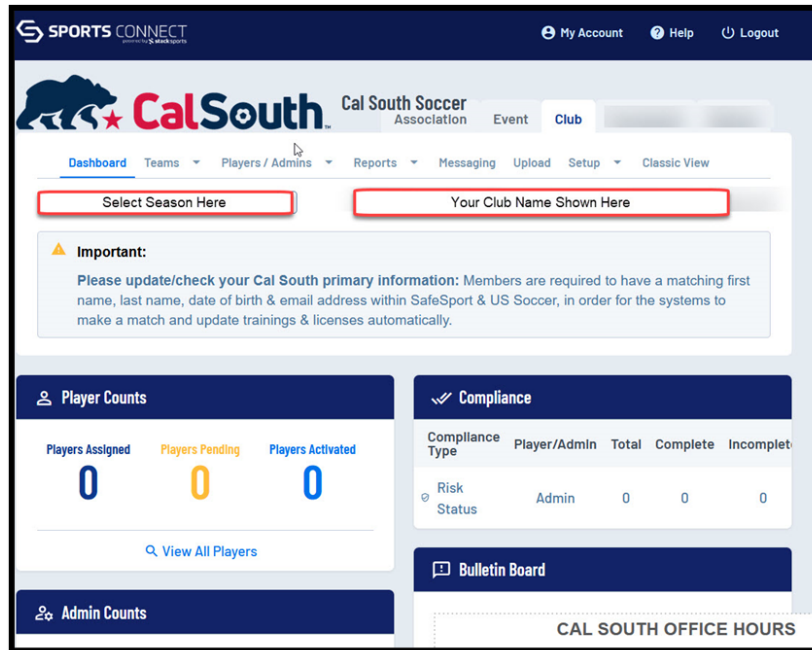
SPORTS CONNECT powered by stacksports

My Account Help Logout

CalSouth

Cal South Soccer

Association Event Club

Dashboard Teams Players / Admins Reports Messaging Upload Setup Classic View

Select Season Here

Your Club Name Shown Here

Important:

Please update/check your Cal South primary information: Members are required to have a matching first name, last name, date of birth & email address within SafeSport & US Soccer, in order for the systems to make a match and update trainings & licenses automatically.

Player Counts

Players Assigned 0

Players Pending 0

Players Activated 0

View All Players

Compliance

| Compliance Type | Player/Admin | Total | Complete | Incomplete |
|---|---|---|---|---|
| Risk Status | Admin | 0 | 0 | 0 |

Bulletin Board

CAL SOUTH OFFICE HOURS

Admin Counts